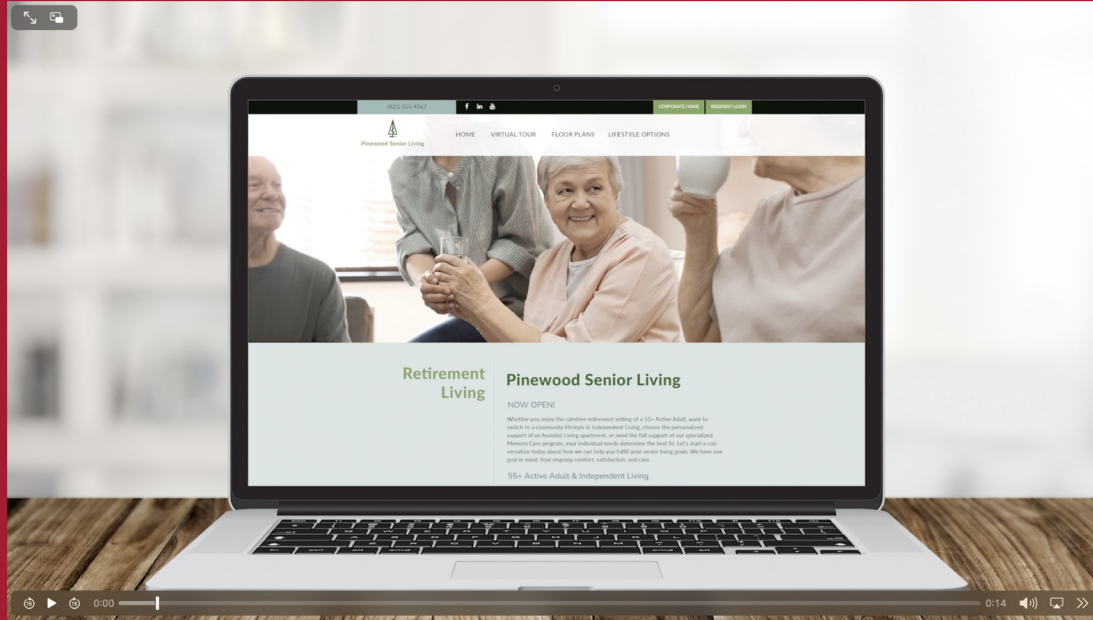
(425) 561-4567

CORPORATE HOME RESIDENT LOGIN

Pinewood Senior Living

HOME VIRTUAL TOUR FLOOR PLANS LIFESTYLE OPTIONS

Retirement Living

Pinewood Senior Living

NOW OPEN!

Whether you enjoy the carefree retirement setting of a 55+ Active Adult, want to switch to a community lifestyle in Independent Living, choose the personalized support of an Assisted Living apartment, or need the full support of our specialized Memory Care program, your individual needs determine the best fit. Let's start a conversation today about how we can help you fulfill your senior living goals. We have one goal in mind: Your ongoing comfort, satisfaction, and care.

55+ Active Adult & Independent Living

0:00

0:14